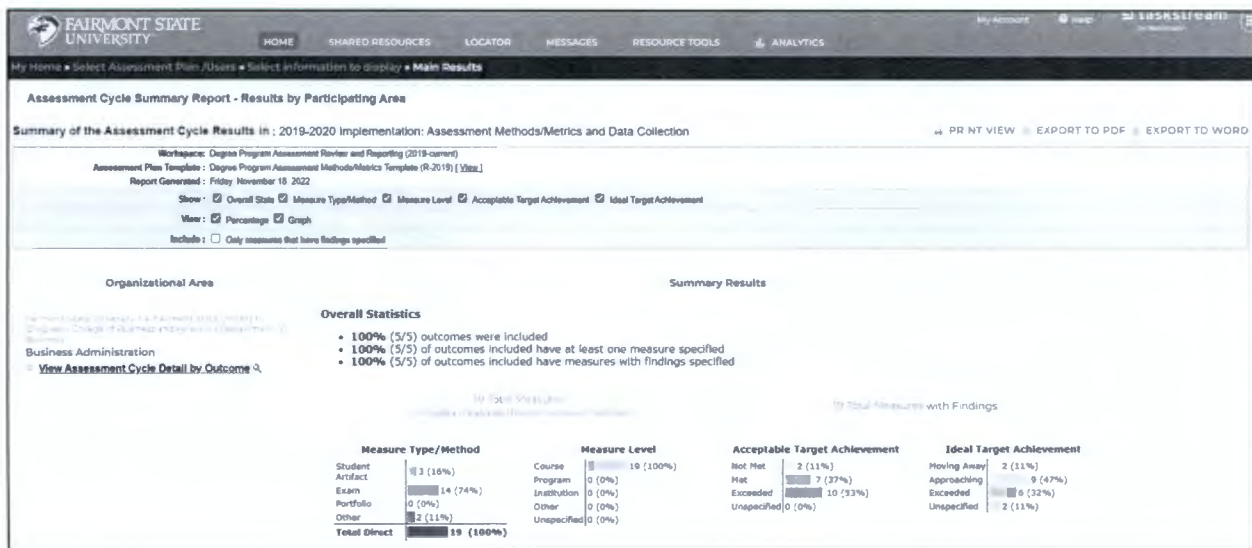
FAIRMONT STATE UNIVERSITY

HOME SHARED RESOURCES LOCATOR MESSAGES RESOURCE TOOLS ANALYTICS

My Account Help taskstream

My Home » Select Assessment Plan /Users » Select information to display » Main Results

Assessment Cycle Summary Report - Results by Participating Area

Summary of the Assessment Cycle Results in : 2019-2020 Implementation: Assessment Methods/Metrics and Data Collection

PRINT VIEW | EXPORT TO PDF | EXPORT TO WORD

Workspace: Degree Program Assessment Review and Reporting (2019-current)
Assessment Plan Template: Degree Program Assessment Methods/Metrics Template (R-2019) [ View ]
Report Generated: Friday November 18 2022
Show: Overall Stats Measure Type/Method Measure Level Acceptable Target Achievement Ideal Target Achievement
View: Percentage Graph
Include: Only measures that have findings specified

Organizational Area

Summary Results

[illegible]
Business Administration
View Assessment Cycle Detail by Outcome

Overall Statistics
• 100% (5/5) outcomes were included
• 100% (5/5) of outcomes included have at least one measure specified
• 100% (5/5) of outcomes included have measures with findings specified

19 Total Measures
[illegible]

19 Total Measures with Findings

Measure Type/Method
Student Artifact 3 (16%)
Exam 14 (74%)
Portfolio 0 (0%)
Other 2 (11%)
Total Direct 19 (100%)

Measure Level
Course 19 (100%)
Program 0 (0%)
Institution 0 (0%)
Other 0 (0%)
Unspecified 0 (0%)

Acceptable Target Achievement
Not Met 2 (11%)
Met 7 (37%)
Exceeded 10 (53%)
Unspecified 0 (0%)

Ideal Target Achievement
Moving Away 2 (11%)
Approaching 9 (47%)
Exceeded 6 (32%)
Unspecified 2 (11%)